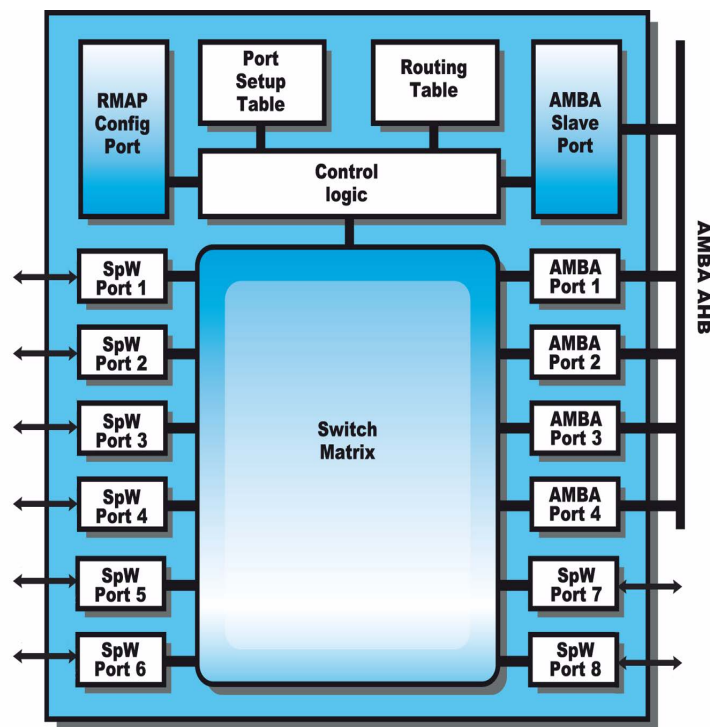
RMAP Config Port

Port Setup Table

Routing Table

AMBA Slave Port

Control logic

AMBA AHB

SpW Port 1

SpW Port 2

SpW Port 3

SpW Port 4

SpW Port 5

SpW Port 6

Switch Matrix

AMBA Port 1

AMBA Port 2

AMBA Port 3

AMBA Port 4

SpW Port 7

SpW Port 8